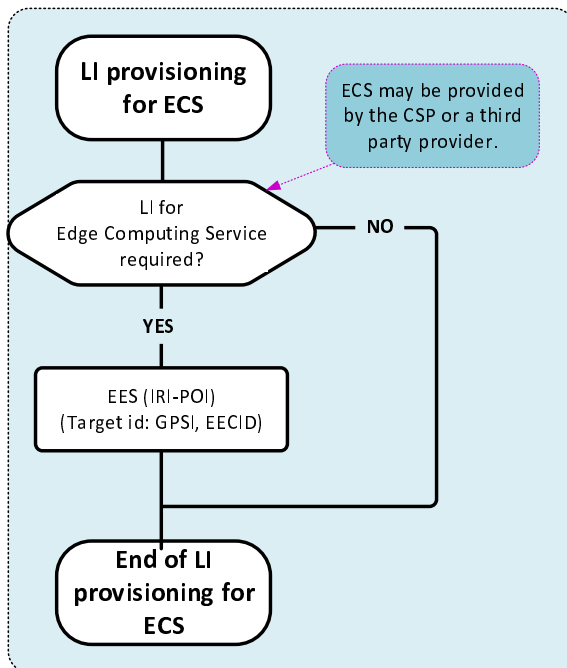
LI provisioning for ECS

ECS may be provided by the CSP or a third party provider.

LI for Edge Computing Service required?

NO

YES

EES (IRI-POI)
(Target id: GPSI, EECID)

End of LI provisioning for ECS